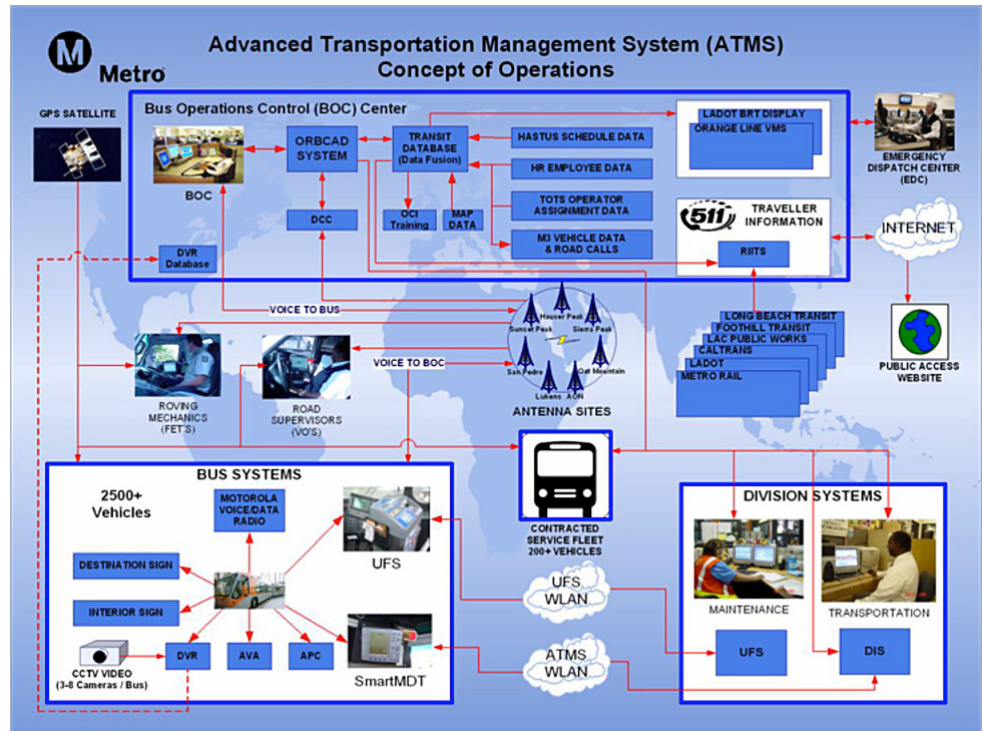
M Metro

Advanced Transportation Management System (ATMS)
Concept of Operations

GPS SATELLITE

Bus Operations Control (BOC) Center

BOC

ORBCAD SYSTEM

TRANSIT DATABASE (Data Fusion)

HASTUS SCHEDULE DATA

HR EMPLOYEE DATA

TOTS OPERATOR ASSIGNMENT DATA

M3 VEHICLE DATA & ROAD CALLS

DCC

OCI Training

MAP DATA

DVR Database

LADOT BRT DISPLAY

ORANGE LINE VMS

511 TRAVELLER INFORMATION

RIITS

EMERGENCY DISPATCH CENTER (EDC)

INTERNET

PUBLIC ACCESS WEBSITE

VOICE TO BUS

VOICE TO BOC

Houser Peak

Sunset Peak

Sierra Peak

San Pedro

Oat Mountain

Lukens

AON

ANTENNA SITES

LONG BEACH TRANSIT
FOOTHILL TRANSIT
LAC PUBLIC WORKS
CALTRANS
LADOT
METRO RAIL

ROVING MECHANICS (FET'S)

ROAD SUPERVISORS (VO'S)

BUS SYSTEMS

2500+ Vehicles

MOTOROLA VOICE/DATA RADIO

DESTINATION SIGN

INTERIOR SIGN

UFS

CCTV VIDEO (3-8 Cameras / Bus)

DVR

AVA

APC

SmartMDT

CONTRACTED SERVICE FLEET 200+ VEHICLES

UFS WLAN

ATMS WLAN

DIVISION SYSTEMS

MAINTENANCE

TRANSPORTATION

UFS

DIS